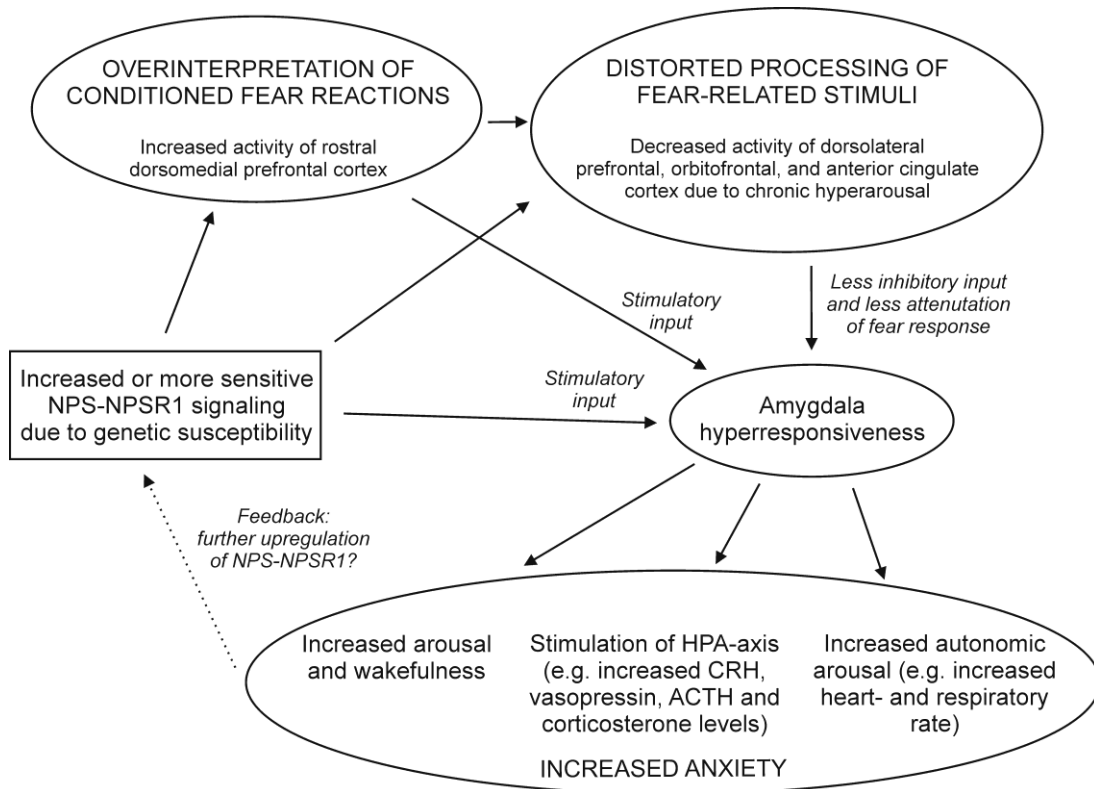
OVERINTERPRETATION OF CONDITIONED FEAR REACTIONS

Increased activity of rostral dorsomedial prefrontal cortex

DISTORTED PROCESSING OF FEAR-RELATED STIMULI

Decreased activity of dorsolateral prefrontal, orbitofrontal, and anterior cingulate cortex due to chronic hyperarousal

Stimulatory input

Less inhibitory input and less attenutation of fear response

Increased or more sensitive NPS-NPSR1 signaling due to genetic susceptibility

Stimulatory input

Amygdala hyperresponsiveness

Feedback: further upregulation of NPS-NPSR1?

Increased arousal and wakefulness

Stimulation of HPA-axis (e.g. increased CRH, vasopressin, ACTH and corticosterone levels)

Increased autonomic arousal (e.g. increased heart- and respiratory rate)

INCREASED ANXIETY